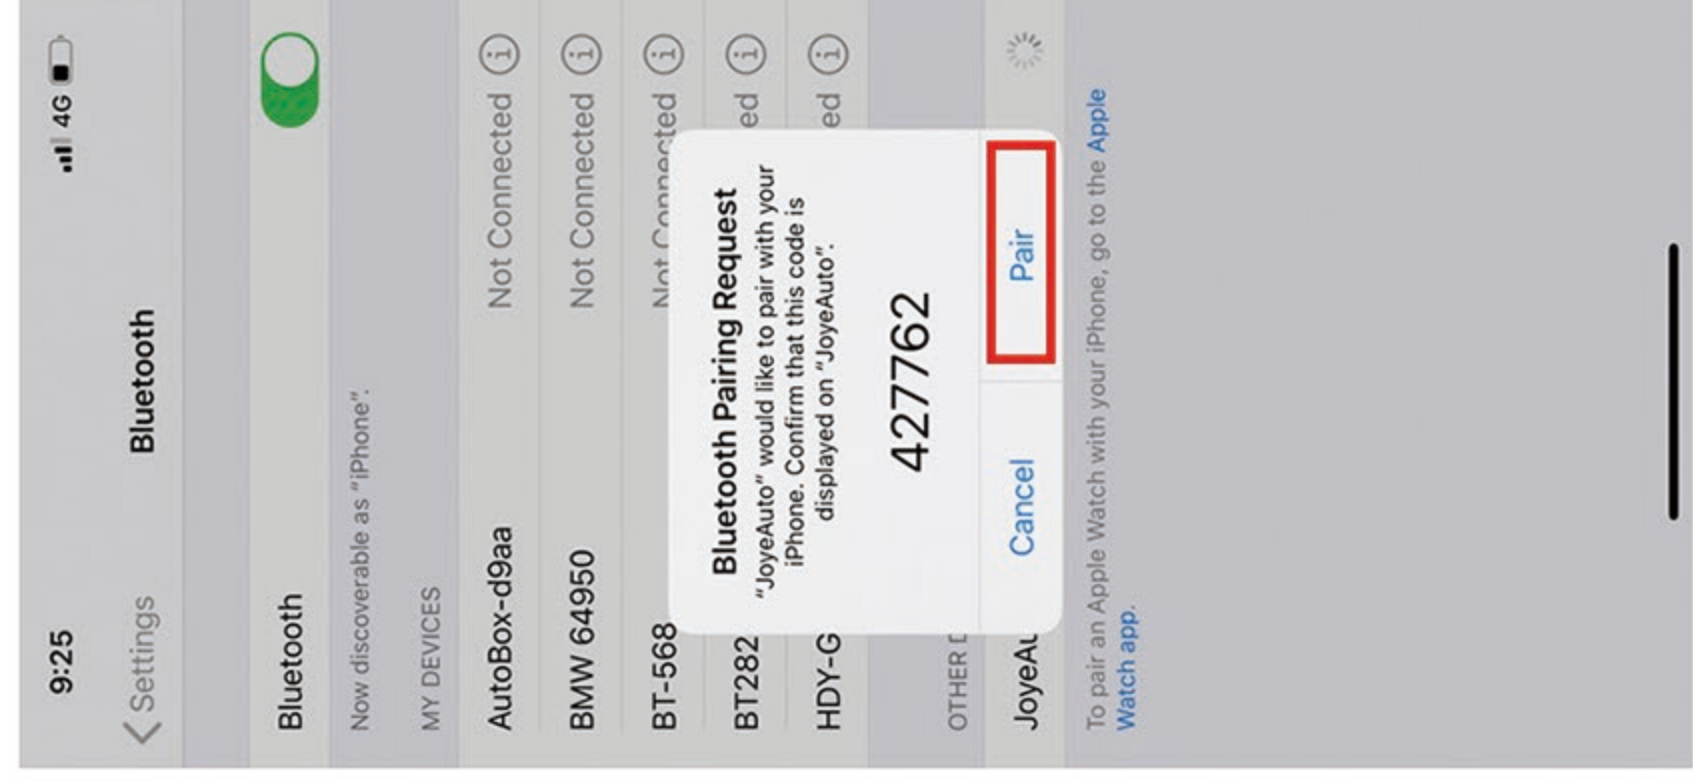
9:25
4G

Settings
Bluetooth

Bluetooth

Now discoverable as "iPhone".

MY DEVICES

AutoBox-d9aa Not Connected
BMW 64950 Not Connected
BT-568 Not Connected
BT282 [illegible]ed
HDY-G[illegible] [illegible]ed

OTHER D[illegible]

JoyeAu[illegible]

Bluetooth Pairing Request
"JoyeAuto" would like to pair with your iPhone. Confirm that this code is displayed on "JoyeAuto".

427762

Cancel
Pair

To pair an Apple Watch with your iPhone, go to the Apple Watch app.